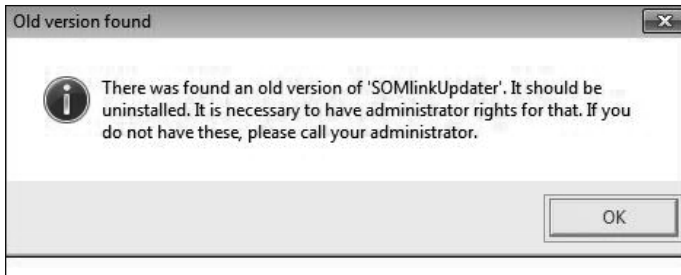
Old version found

There was found an old version of 'SOMlinkUpdater'. It should be uninstalled. It is necessary to have administrator rights for that. If you do not have these, please call your administrator.

OK